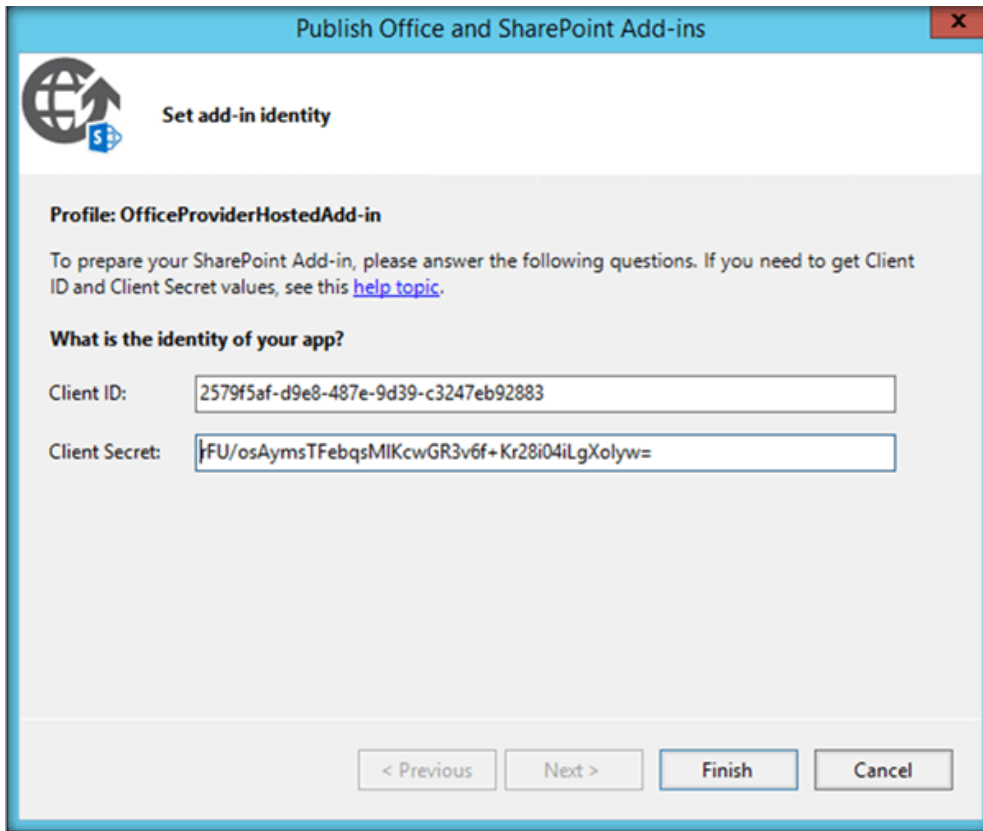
Publish Office and SharePoint Add-ins

Set add-in identity

Profile: OfficeProviderHostedAdd-in

To prepare your SharePoint Add-in, please answer the following questions. If you need to get Client ID and Client Secret values, see this help topic.

What is the identity of your app?

Client ID: 2579f5af-d9e8-487e-9d39-c3247eb92883

Client Secret: rFU/osAymsTFebqsMIKcwGR3v6f+Kr28i04iLgXolyw=

< Previous

Next >

Finish

Cancel